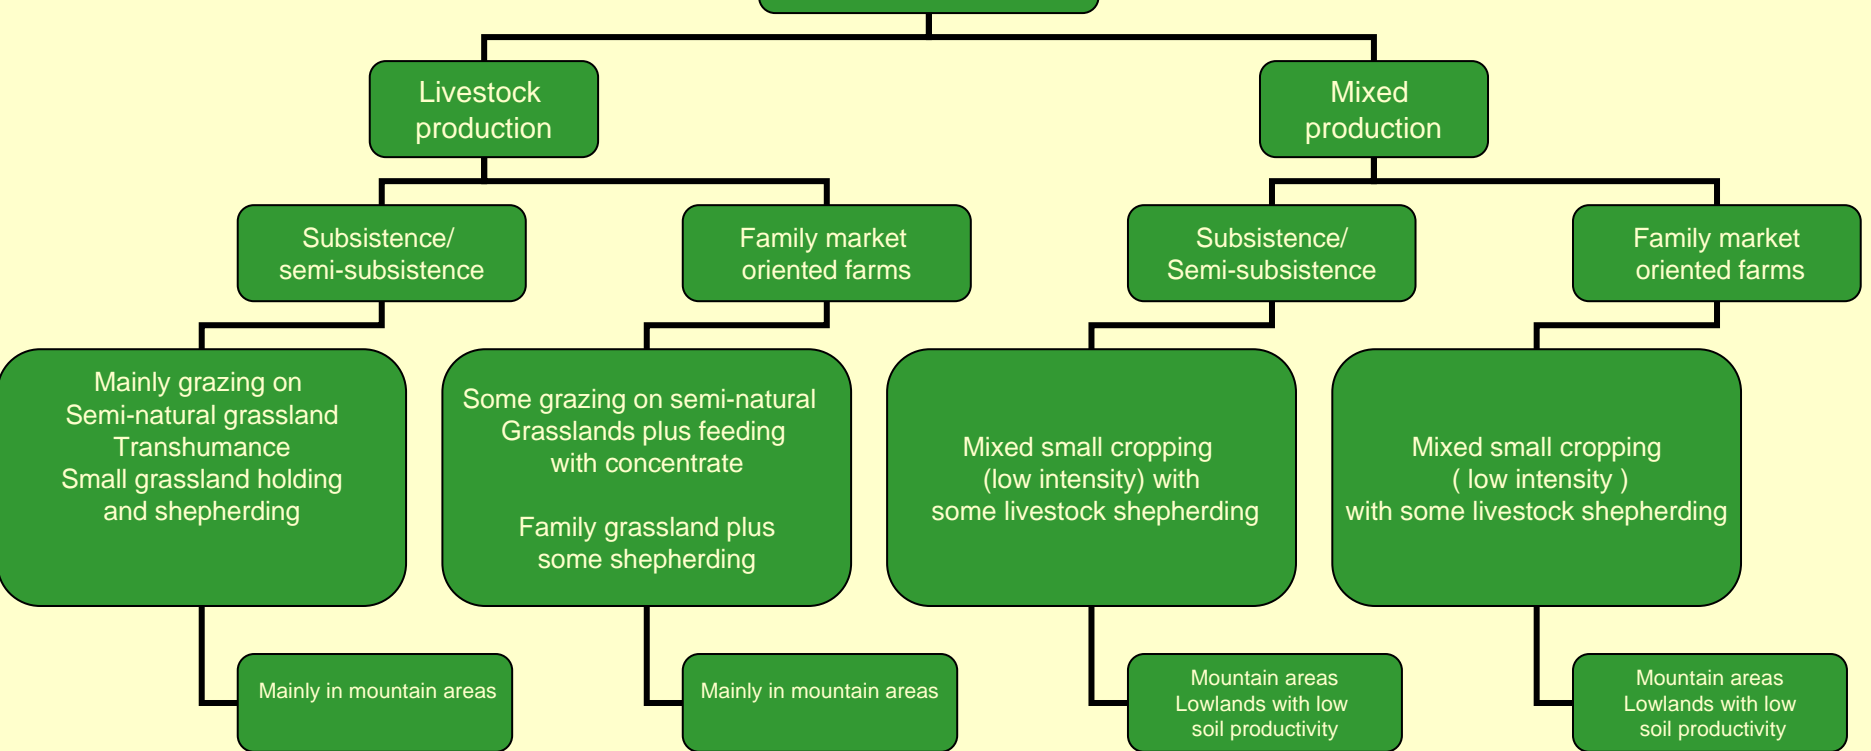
Livestock production

Mixed production

Subsistence/ semi-subsistence

Family market oriented farms

Subsistence/ Semi-subsistence

Family market oriented farms

Mainly grazing on Semi-natural grassland Transhumance Small grassland holding and shepherding

Some grazing on semi-natural Grasslands plus feeding with concentrate

Family grassland plus some shepherding

Mixed small cropping (low intensity) with some livestock shepherding

Mixed small cropping ( low intensity ) with some livestock shepherding

Mainly in mountain areas

Mainly in mountain areas

Mountain areas Lowlands with low soil productivity

Mountain areas Lowlands with low soil productivity